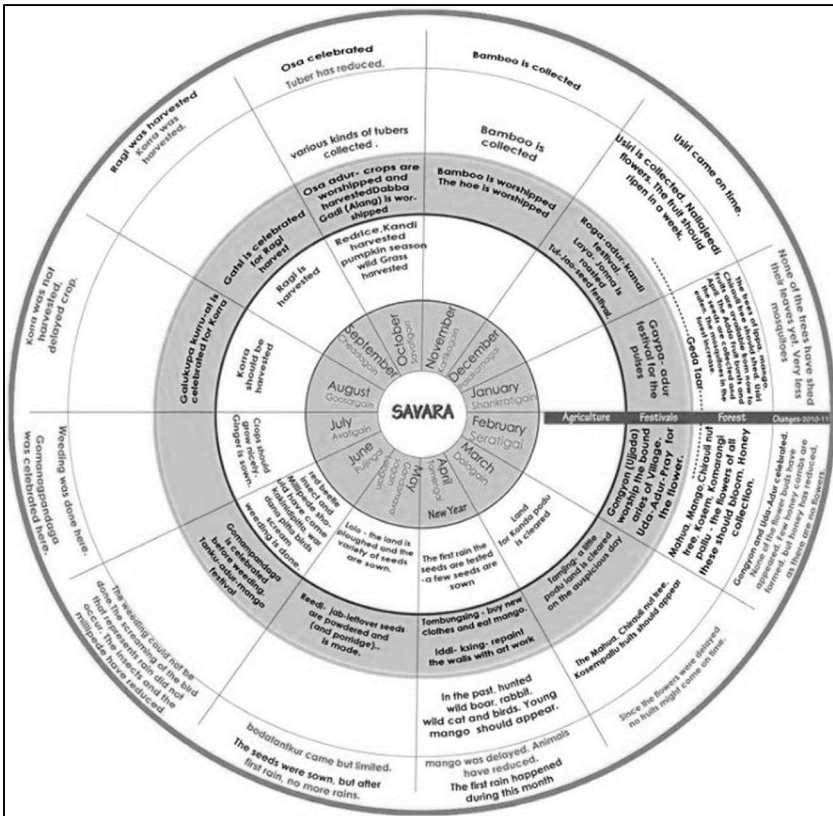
SAVARA

Agriculture | Festivals | Forest | Changes 2010-11

January
Shankratgain

February
Seratigal

March
Dolagain

April
Ionempa

New Year

May
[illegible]

June
Pujingai

July
Avargain

August
Goosargain

September
Cheradgain

October
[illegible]

November
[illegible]

December
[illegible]

Osa celebrated
Tuber has reduced.

Bamboo is collected

Ragi was harvested
Korra was harvested.

various kinds of tubers collected.

Bamboo is collected

Usiri is collected. Nallajeedi flowers, the fruit should ripen in a week.

Usiri came on time.

Osa adur- crops are worshipped and harvestedDabba Gadi (Alang) is worshipped

Bamboo is worshipped The hoe is worshipped

Redrice,Kandi harvested pumpkin season wild Grass harvested

Ragi is harvested

Gatsi is celebrated for Ragi harvest

Raga-adur, Kandi festival. Laya- Jonna is roasted. Tul-jao-seed festival.

Gaypa- adur festival for the pulses

Geda Taar

None of the trees have shed their leaves yet. Very less mosquitoes

Korra was not harvested, delayed crop.

Galukupa kumu-al is celebrated for Korra

Korra should be harvested

Crops should grow nicely. Ginger is sown.

Weeding was done here.

Gomanapandaga was celebrated here.

red beetle insect and leafhopper sabiidga that come Bandaolk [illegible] pillu birds scream weeding is done.

Gomangpandaga is celebrated before weeding. Tanku-adur-mango festival

Lola - the land is ploughed and the variety of seeds are sown.

The first rain the seeds are tested -a few seeds are sown

Land for Kandu podu is cleared

Tamjing, a little podu land is cleared on the auspicious day

Gongyon (Ujjodo) worship the boundaries of Village. Uda-Adur. Pray for the flower.

Mahua, Mango, Chiraunji nut tree, Kosem, Kosamaranji podu - the flowers of all these should bloom. Honey collection.

Gongyon and Uda-Adur celebrated. None of the flower buds have appeared. Few honey combs are formed, but honey has reduced, as there are no flowers.

The weeding could not be done The screaming of the bird that represents rain did not occur. The insects and the millipede have reduced

Reedi- Jab-leftover seeds are powdered and (and porridge)... is made.

Tombungsing - buy new clothes and eat mango.

Iddi- ksing- repaint the walls with art work

The Mahua, Chiraunji nut tree, Kosempallu fruits should appear

In the past, hunted wild boar, rabbit, wild cat and birds. Young mango should appear.

Since the flowers were delayed no fruits might come on time.

bodatankur came but limited.

The seeds were sown, but after first rain, no more rains.

mango was delayed. Animals have reduced.

The first rain happened during this month